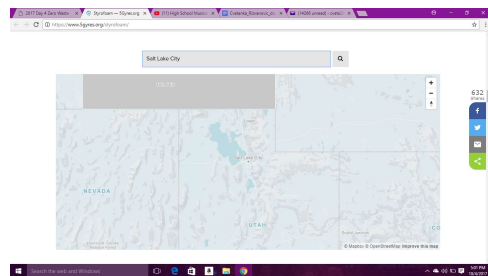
2017 Day 4 Zero Waste | Styrofoam — 5Gyres.org | (1) High School Musical | Cvetanka_Rovcanin_th | (14,066 unread) - cvetan

https://www.5gyres.org/styrofoam/

Salt Lake City

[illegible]

NEVADA

UTAH

CO

632
Shares

© Mapbox © OpenStreetMap Improve this map

Search the web and Windows

5:01 PM
10/4/2017